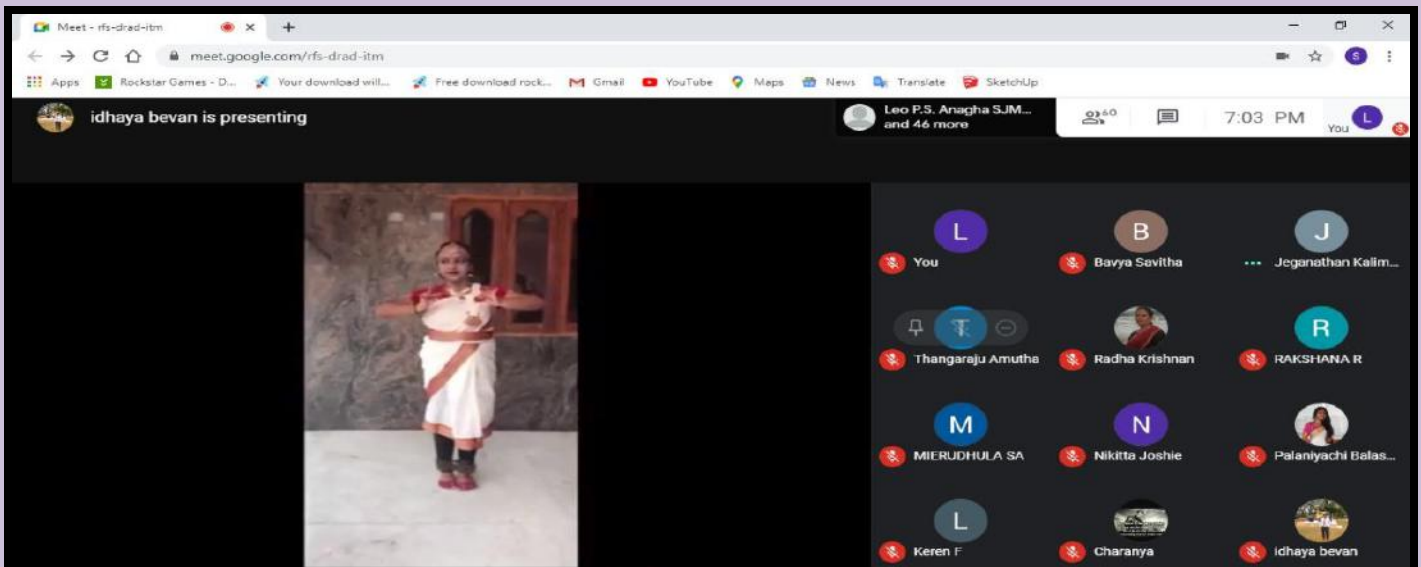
Meet - rfs-drad-itm

meet.google.com/rfs-drad-itm

Apps Rockstar Games - D... Your download will... Free download rock... Gmail YouTube Maps News Translate SketchUp

idhaya bevan is presenting

Leo P.S. Anagha SJM... and 46 more

60

7:03 PM

You

L
You

B
Bavya Sevitha

J
Jeganathan Kalim...

T
Thangaraju Amutha

Radha Krishnan

R
RAKSHANA R

M
MIERUDHULA SA

N
Nikitta Joshie

Palaniyachi Balas...

L
Keren F

Charanya

idhaya bevan